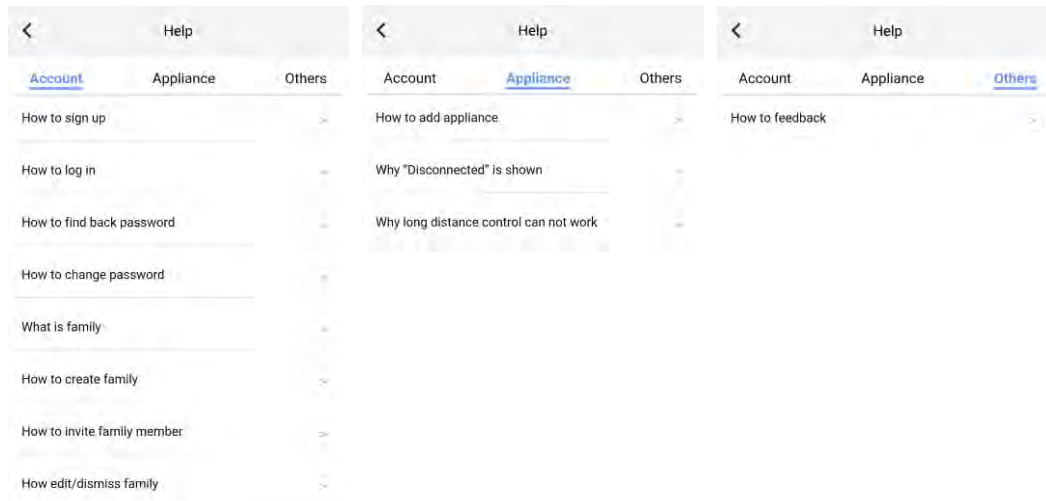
Help

Account Appliance Others

How to sign up

How to log in

How to find back password

How to change password

What is family

How to create family

How to invite family member

How edit/dismiss family

Help

Account Appliance Others

How to add appliance

Why "Disconnected" is shown

Why long distance control can not work

Help

Account Appliance Others

How to feedback